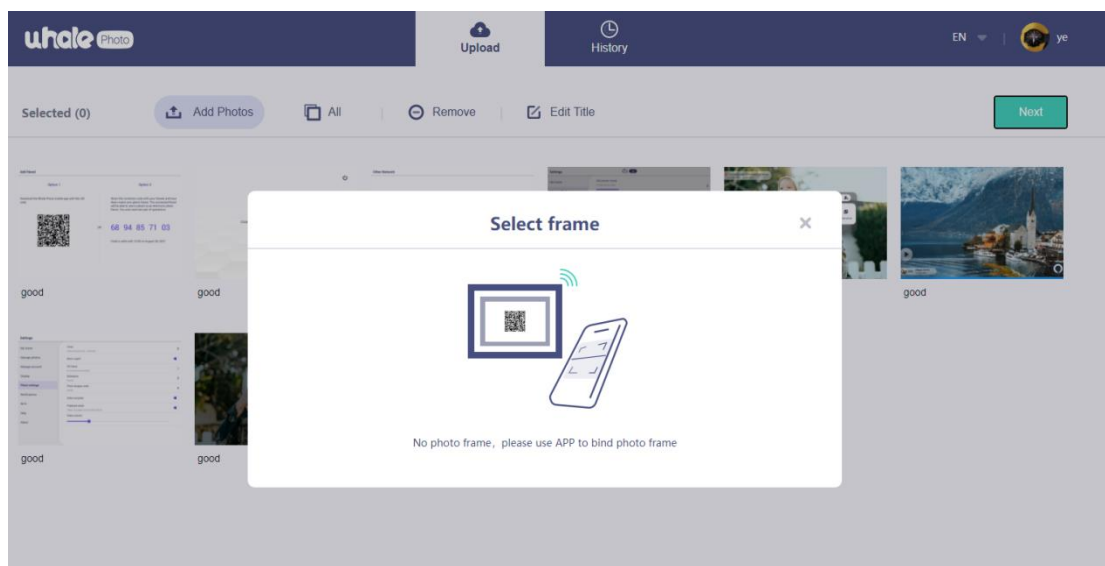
uhale Photo

Upload

History

EN

ye

Selected (0)

Add Photos

All

Remove

Edit Title

Next

Option 1

Option 2

66 94 85 71 03

good

good

good

good

good

Select frame

×

No photo frame，please use APP to bind photo frame